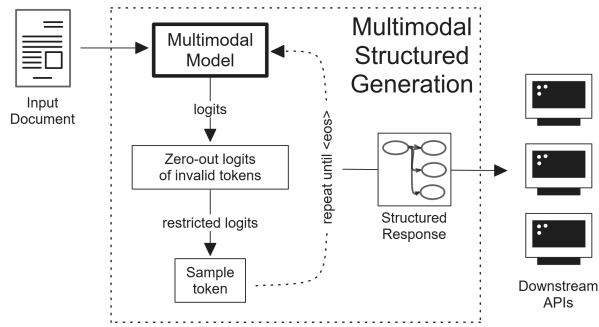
Multimodal Structured Generation

Input Document

Multimodal Model

logits

Zero-out logits of invalid tokens

restricted logits

Sample token

repeat until <eos>

Structured Response

Downstream APIs